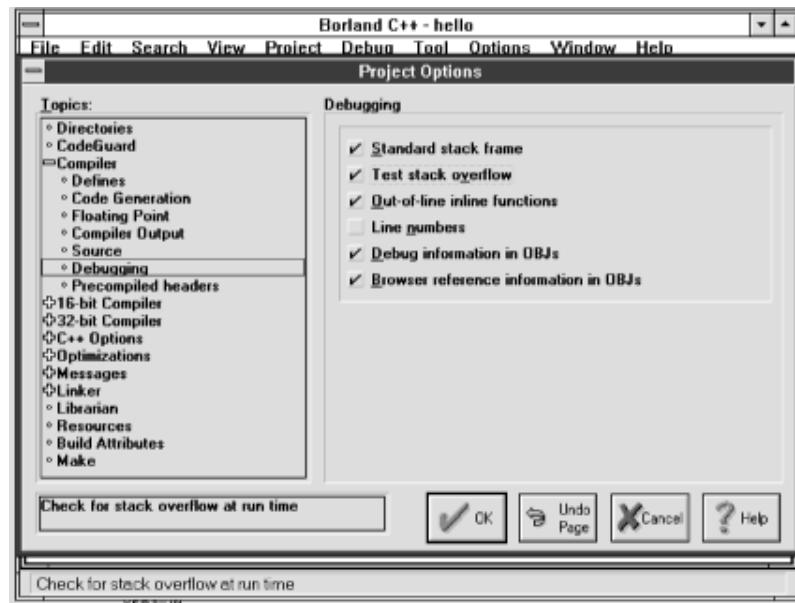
Borland C++ - hello
File Edit Search View Project Debug Tool Options Window Help
Project Options

Topics:
Directories
CodeGuard
Compiler
Defines
Code Generation
Floating Point
Compiler Output
Source
Debugging
Precompiled headers
16-bit Compiler
32-bit Compiler
C++ Options
Optimizations
Messages
Linker
Librarian
Resources
Build Attributes
Make

Debugging
✔ Standard stack frame
✔ Test stack overflow
✔ Out-of-line inline functions
Line numbers
✔ Debug information in OBJs
✔ Browser reference information in OBJs

Check for stack overflow at run time

OK
Undo Page
Cancel
Help

Check for stack overflow at run time